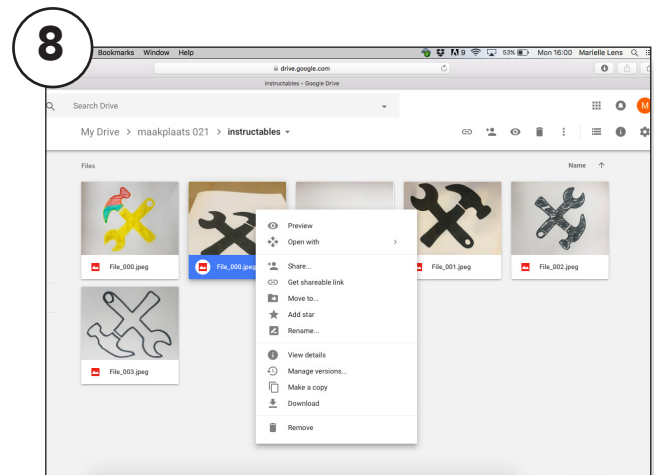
8

Bookmarks Window Help

9 53% Mon 16:00 Marielle Lens

drive.google.com

instructables - Google Drive

Search Drive

M

My Drive > maakplaats 021 > instructables

Files

Name ↑

File_000.jpeg

File_000.jpeg

File_001.jpeg

File_002.jpeg

File_003.jpeg

Preview
Open with
Share...
Get shareable link
Move to...
Add star
Rename...
View details
Manage versions...
Make a copy
Download
Remove